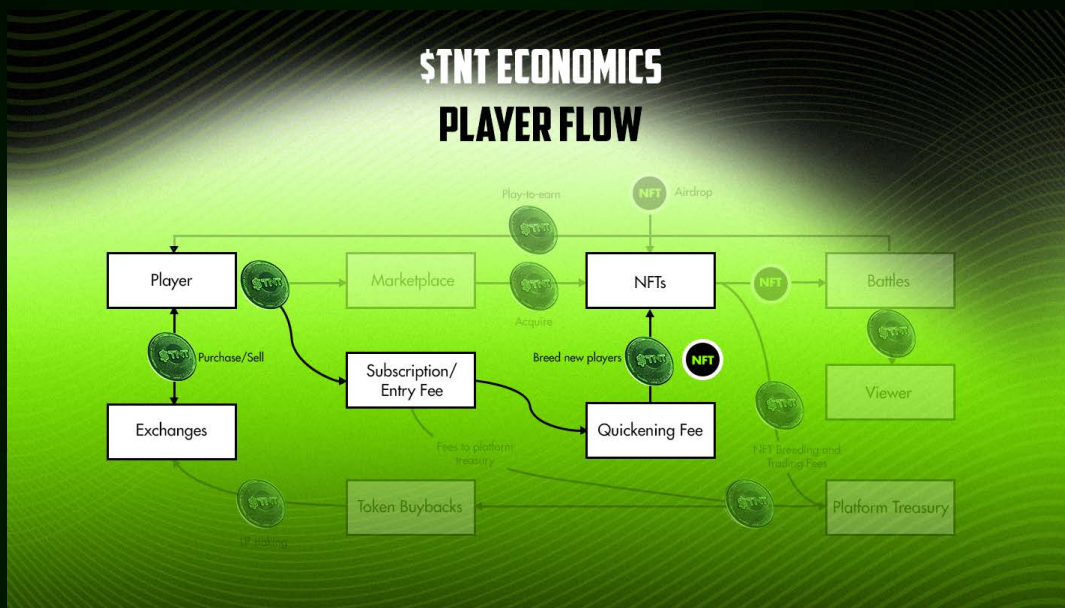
$TNT ECONOMICS
PLAYER FLOW

NFT Airdrop

Play-to-earn

Player

$TNT

Marketplace

$TNT

Acquire

NFTs

NFT

Battles

$TNT

Purchase/Sell

Subscription/ Entry Fee

Breed new players

$TNT

NFT

Viewer

Exchanges

Quickening Fee

Fees to platform treasury

$TNT

NFT Breeding and Trading Fees

$TNT

LP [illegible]

Token Buybacks

$TNT

Platform Treasury